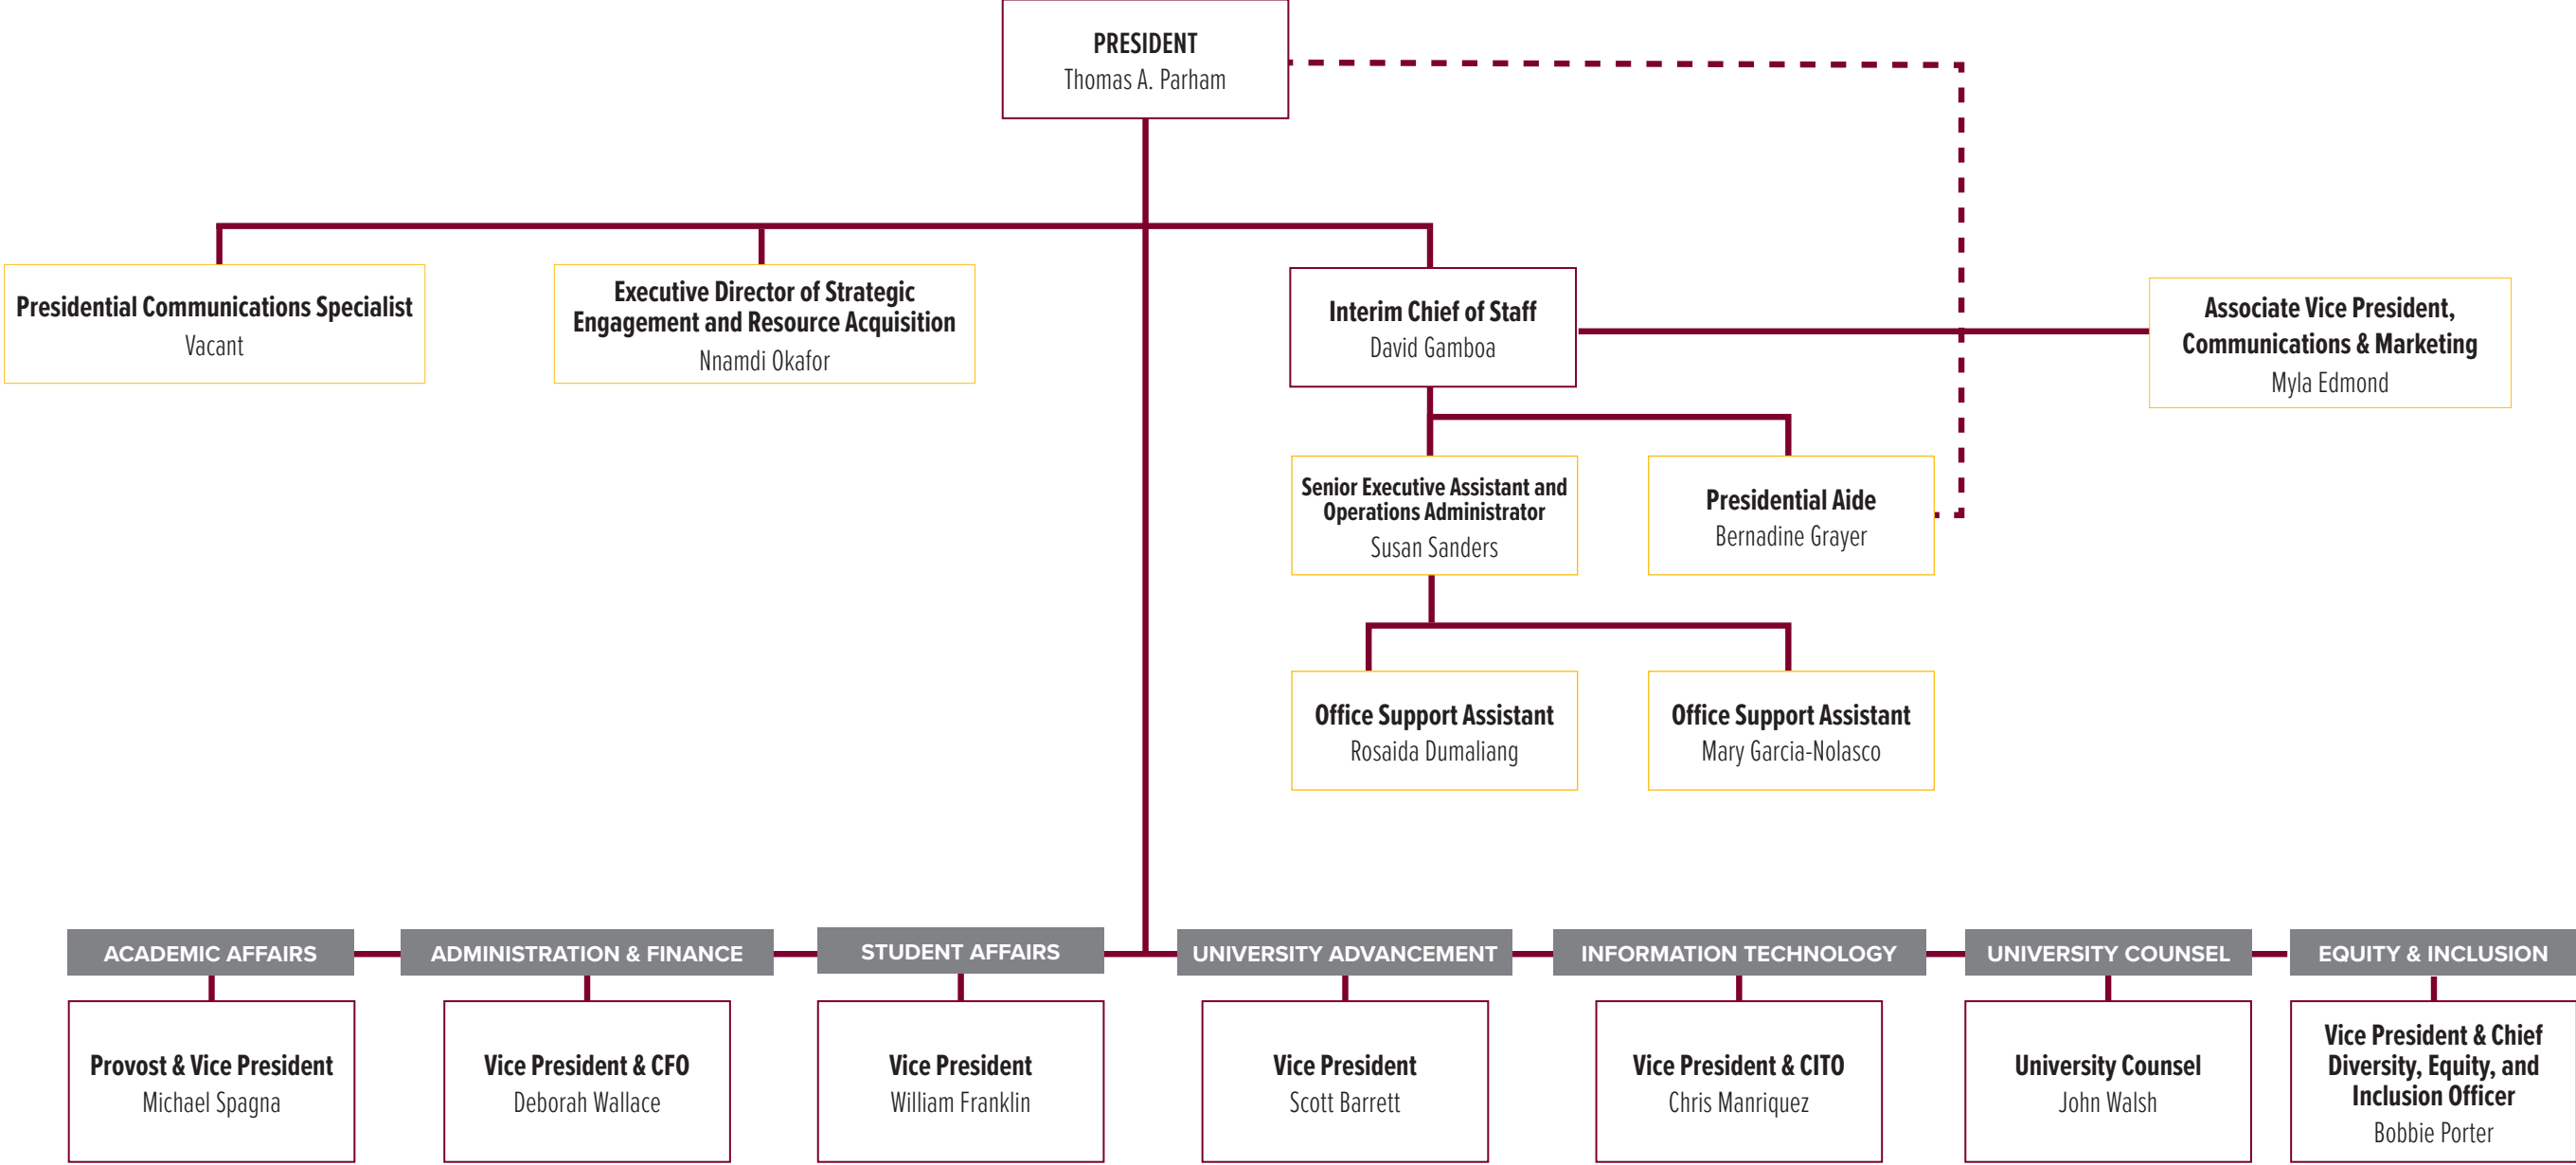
PRESIDENT
Thomas A. Parham

Presidential Communications Specialist
Vacant

Executive Director of Strategic Engagement and Resource Acquisition
Nnamdi Okafor

Interim Chief of Staff
David Gamboa

Associate Vice President, Communications & Marketing
Myla Edmond

Senior Executive Assistant and Operations Administrator
Susan Sanders

Presidential Aide
Bernadine Grayer

Office Support Assistant
Rosaida Dumaliang

Office Support Assistant
Mary Garcia-Nolasco

ACADEMIC AFFAIRS
Provost & Vice President
Michael Spagna

ADMINISTRATION & FINANCE
Vice President & CFO
Deborah Wallace

STUDENT AFFAIRS
Vice President
William Franklin

UNIVERSITY ADVANCEMENT
Vice President
Scott Barrett

INFORMATION TECHNOLOGY
Vice President & CITO
Chris Manriquez

UNIVERSITY COUNSEL
University Counsel
John Walsh

EQUITY & INCLUSION
Vice President & Chief Diversity, Equity, and Inclusion Officer
Bobbie Porter